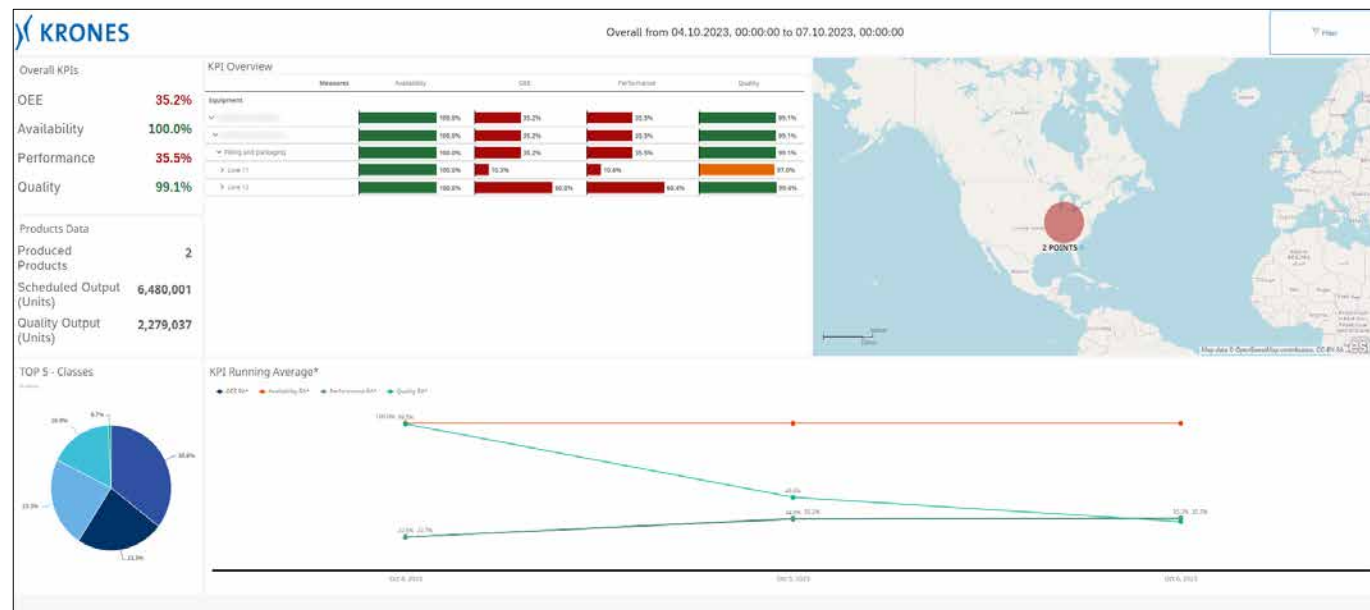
KRONES

Overall from 04.10.2023, 00:00:00 to 07.10.2023, 00:00:00

Filter

Overall KPIs

OEE 35.2%
Availability 100.0%
Performance 35.5%
Quality 99.1%

Products Data

Produced Products 2
Scheduled Output (Units) 6,480,001
Quality Output (Units) 2,279,037

KPI Overview

| Measures | Availability | OEE | Performance | Quality |
|---|---|---|---|---|
| Equipment | | | | |
| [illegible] | 100.0% | 35.2% | 35.5% | 99.1% |
| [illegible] | 100.0% | 35.2% | 35.5% | 99.1% |
| Filling and packaging | 100.0% | 35.2% | 35.5% | 99.1% |
| Line 11 | 100.0% | 10.3% | 10.6% | 97.0% |
| Line 12 | 100.0% | 60.0% | 60.4% | 99.4% |

2 POINTS

Map data © OpenStreetMap contributors

TOP 5 - Classes

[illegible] 6.7% 19.9% 23.3% 21.3% 30.6%

KPI Running Average*

OEE RA* Availability RA* Performance RA* Quality RA*

100.0% 99.3%
22.5% 22.7%
49.0%
34.9% 35.2%
35.2% 35.7%

Oct 4, 2023 Oct 5, 2023 Oct 6, 2023